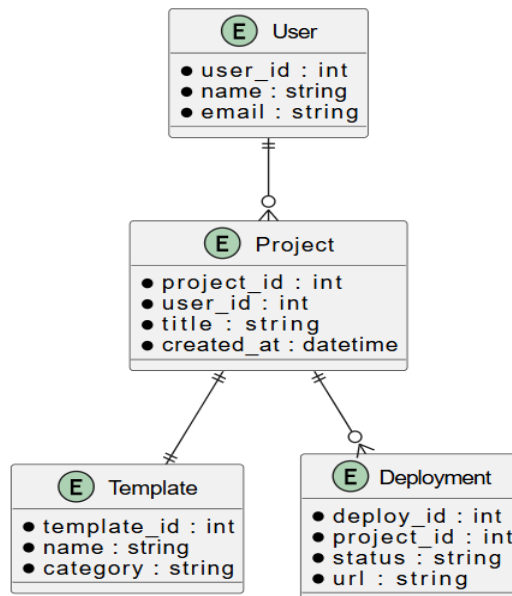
E User
● user_id : int
● name : string
● email : string

E Project
● project_id : int
● user_id : int
● title : string
● created_at : datetime

E Template
● template_id : int
● name : string
● category : string

E Deployment
● deploy_id : int
● project_id : int
● status : string
● url : string